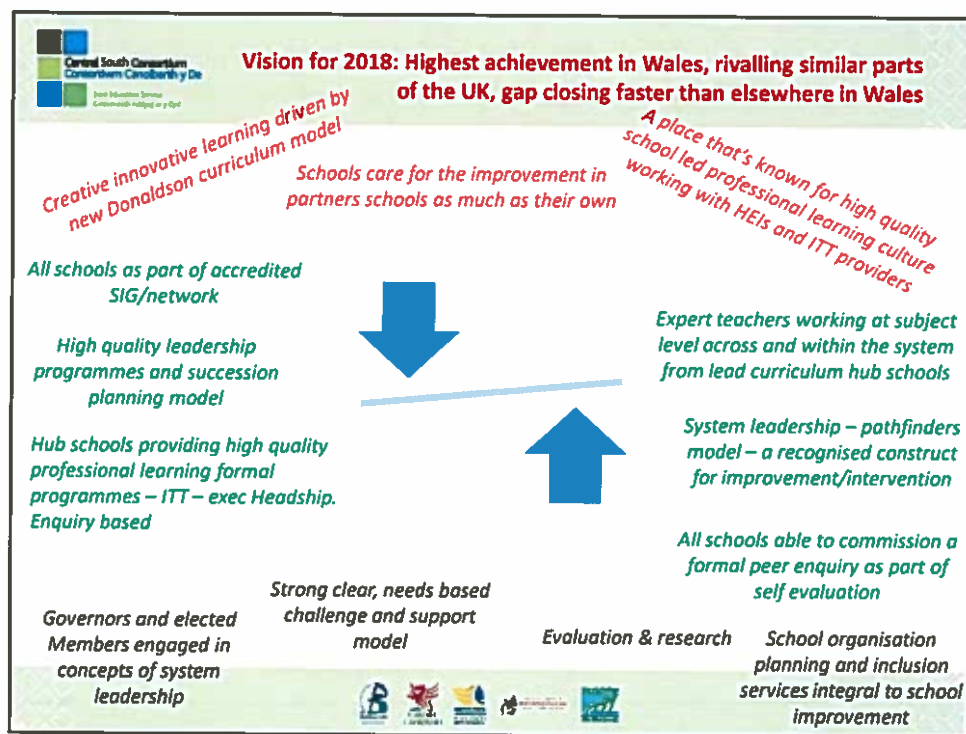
Central South Consortium
Consortiwm Canolbarth y De
Joint Education Service
Gwasanaeth Addysg ar y Cyd

Vision for 2018: Highest achievement in Wales, rivalling similar parts of the UK, gap closing faster than elsewhere in Wales

Creative innovative learning driven by new Donaldson curriculum model

Schools care for the improvement in partners schools as much as their own

A place that's known for high quality school led professional learning culture working with HEIs and ITT providers

All schools as part of accredited SIG/network

High quality leadership programmes and succession planning model

Hub schools providing high quality professional learning formal programmes – ITT – exec Headship. Enquiry based

Expert teachers working at subject level across and within the system from lead curriculum hub schools

System leadership – pathfinders model – a recognised construct for improvement/intervention

All schools able to commission a formal peer enquiry as part of self evaluation

Governors and elected Members engaged in concepts of system leadership

Strong clear, needs based challenge and support model

Evaluation & research

School organisation planning and inclusion services integral to school improvement